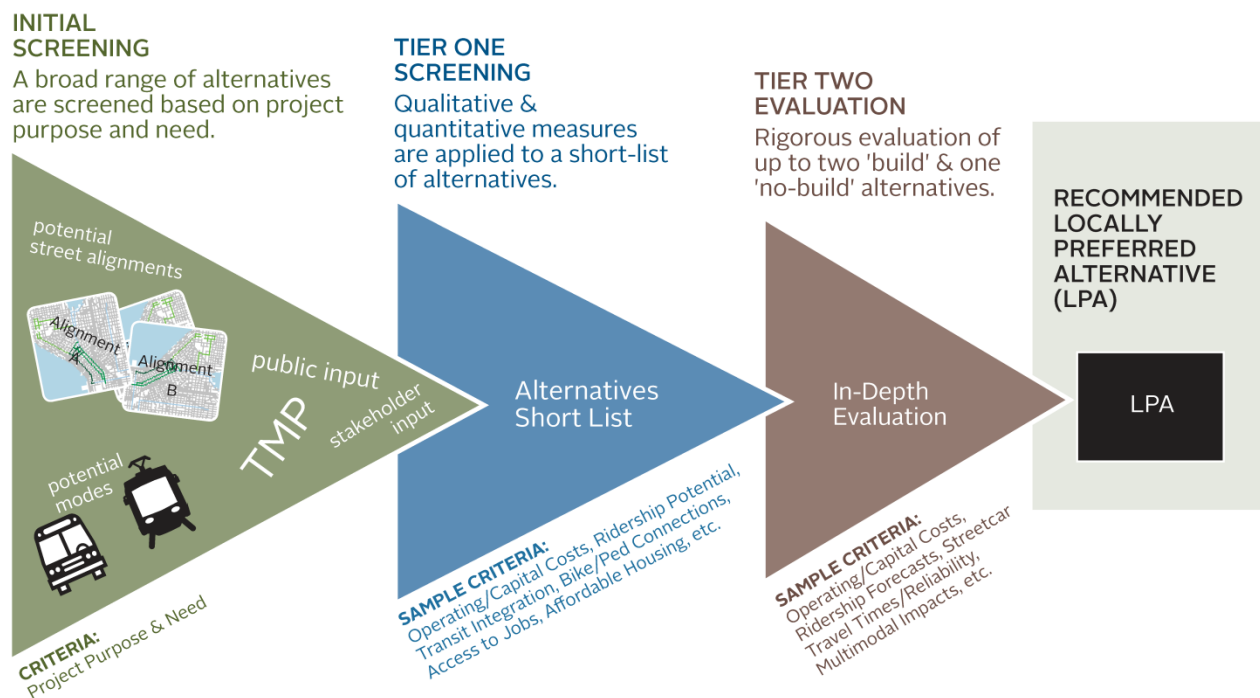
INITIAL SCREENING
A broad range of alternatives are screened based on project purpose and need.

potential street alignments

Alignment A

Alignment B

public input

stakeholder input

TMP

potential modes

CRITERIA:
Project Purpose & Need

TIER ONE SCREENING
Qualitative & quantitative measures are applied to a short-list of alternatives.

Alternatives Short List

SAMPLE CRITERIA:
Operating/Capital Costs, Ridership Potential, Transit Integration, Bike/Ped Connections, Access to Jobs, Affordable Housing, etc.

TIER TWO EVALUATION
Rigorous evaluation of up to two 'build' & one 'no-build' alternatives.

In-Depth Evaluation

SAMPLE CRITERIA:
Operating/Capital Costs, Ridership Forecasts, Streetcar Travel Times/Reliability, Multimodal Impacts, etc.

RECOMMENDED LOCALLY PREFERRED ALTERNATIVE (LPA)

LPA